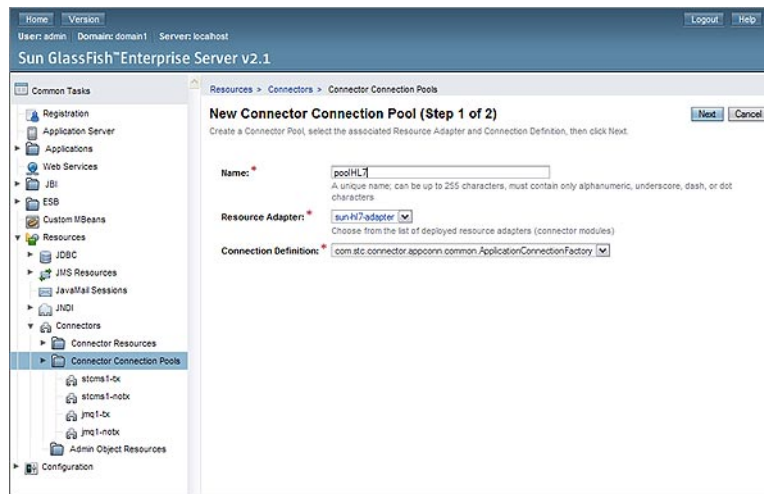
Home Version

User: admin Domain: domain1 Server: localhost

Logout Help

Sun GlassFish™ Enterprise Server v2.1

Common Tasks

Registration
Application Server
Applications
Web Services
JBI
ESB
Custom MBeans
Resources
JDBC
JMS Resources
JavaMail Sessions
JNDI
Connectors
Connector Resources
Connector Connection Pools
stcms1-tx
stcms1-notx
jmq1-tx
jmq1-notx
Admin Object Resources
Configuration

Resources > Connectors > Connector Connection Pools

New Connector Connection Pool (Step 1 of 2)

Next Cancel

Create a Connector Pool, select the associated Resource Adapter and Connection Definition, then click Next.

Name: * poolHL7
A unique name; can be up to 255 characters, must contain only alphanumeric, underscore, dash, or dot characters

Resource Adapter: * sun-hl7-adapter
Choose from the list of deployed resource adapters (connector modules)

Connection Definition: * com.stc.connector.appconn.common.ApplicationConnectionFactory